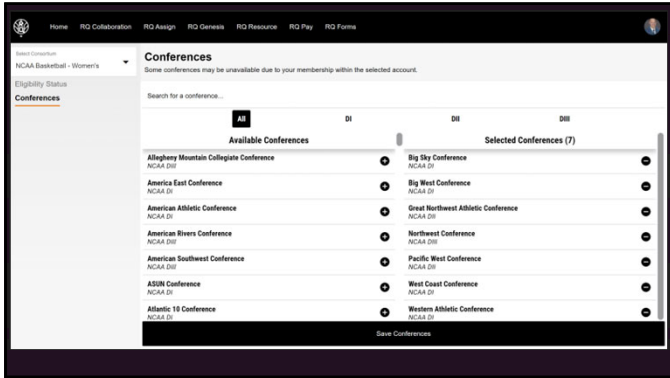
Home RQ Collaboration RQ Assign RQ Genesis RQ Resource RQ Pay RQ Forms

Select Consortium
NCAA Basketball - Women's

Eligibility Status
Conferences

Conferences
Some conferences may be unavailable due to your membership within the selected account.

Search for a conference...

All DI DII DIII

Available Conferences

Allegheny Mountain Collegiate Conference
NCAA DIII

America East Conference
NCAA DI

American Athletic Conference
NCAA DI

American Rivers Conference
NCAA DIII

American Southwest Conference
NCAA DIII

ASUN Conference
NCAA DI

Atlantic 10 Conference
NCAA DI

Selected Conferences (7)

Big Sky Conference
NCAA DI

Big West Conference
NCAA DI

Great Northwest Athletic Conference
NCAA DII

Northwest Conference
NCAA DIII

Pacific West Conference
NCAA DII

West Coast Conference
NCAA DI

Western Athletic Conference
NCAA DI

Save Conferences